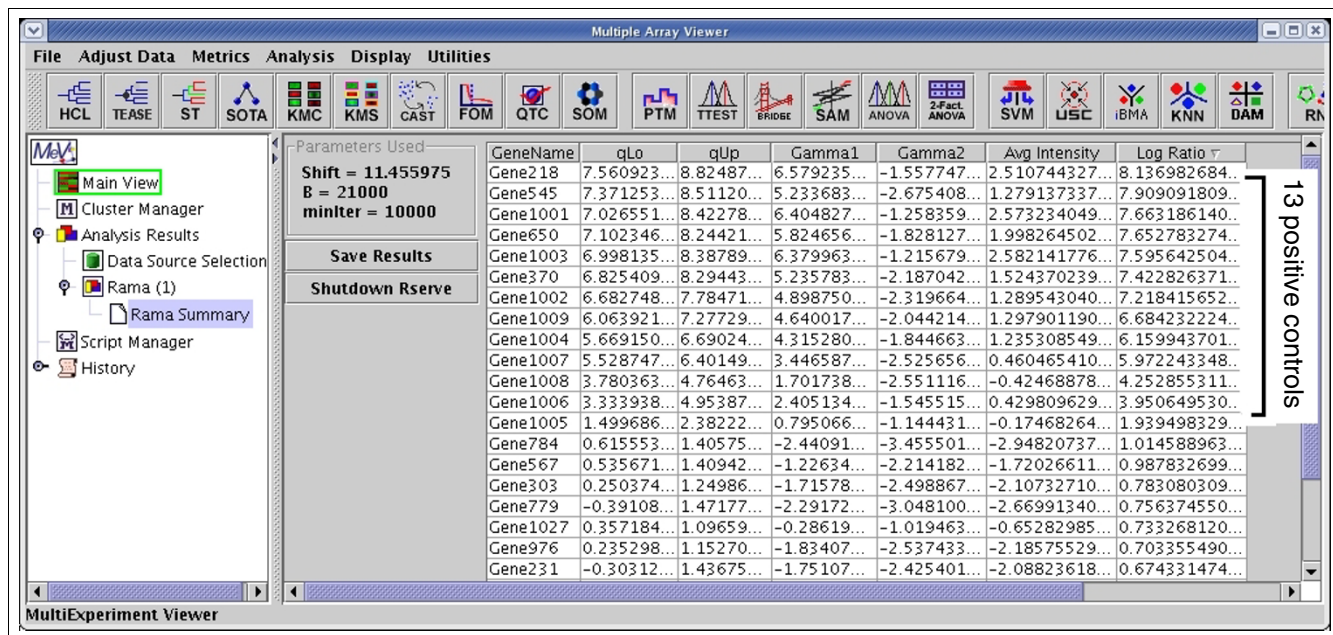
Multiple Array Viewer

File Adjust Data Metrics Analysis Display Utilities

HCL TEASE ST SOTA KMC KMS CAST FOM QTC SOM PTM TTEST BRIDGE SAM ANOVA 2-Fact. ANOVA SVM USC iBMA KNN DAM RN

MeV

Main View
Cluster Manager
Analysis Results
Data Source Selection
Rama (1)
Rama Summary
Script Manager
History

Parameters Used
Shift = 11.455975
B = 21000
minIter = 10000

Save Results
Shutdown Rserve

| GeneName | qLo | qUp | Gamma1 | Gamma2 | Avg Intensity | Log Ratio |
|---|---|---|---|---|---|---|
| Gene218 | 7.560923... | 8.82487... | 6.579235... | -1.557747... | 2.510744327... | 8.136982684... |
| Gene545 | 7.371253... | 8.51120... | 5.233683... | -2.675408... | 1.279137337... | 7.909091809... |
| Gene1001 | 7.026551... | 8.42278... | 6.404827... | -1.258359... | 2.573234049... | 7.663186140... |
| Gene650 | 7.102346... | 8.24421... | 5.824656... | -1.828127... | 1.998264502... | 7.652783274... |
| Gene1003 | 6.998135... | 8.38789... | 6.379963... | -1.215679... | 2.582141776... | 7.595642504... |
| Gene370 | 6.825409... | 8.29443... | 5.235783... | -2.187042... | 1.524370239... | 7.422826371... |
| Gene1002 | 6.682748... | 7.78471... | 4.898750... | -2.319664... | 1.289543040... | 7.218415652... |
| Gene1009 | 6.063921... | 7.27729... | 4.640017... | -2.044214... | 1.297901190... | 6.684232224... |
| Gene1004 | 5.669150... | 6.69024... | 4.315280... | -1.844663... | 1.235308549... | 6.159943701... |
| Gene1007 | 5.528747... | 6.40149... | 3.446587... | -2.525656... | 0.460465410... | 5.972243348... |
| Gene1008 | 3.780363... | 4.76463... | 1.701738... | -2.551116... | -0.42468878... | 4.252855311... |
| Gene1006 | 3.333938... | 4.95387... | 2.405134... | -1.545515... | 0.429809629... | 3.950649530... |
| Gene1005 | 1.499686... | 2.38222... | 0.795066... | -1.144431... | -0.17468264... | 1.939498329... |
| Gene784 | 0.615553... | 1.40575... | -2.44091... | -3.455501... | -2.94820737... | 1.014588963... |
| Gene567 | 0.535671... | 1.40942... | -1.22634... | -2.214182... | -1.72026611... | 0.987832699... |
| Gene303 | 0.250374... | 1.24986... | -1.71578... | -2.498867... | -2.10732710... | 0.783080309... |
| Gene779 | -0.39108... | 1.47177... | -2.29172... | -3.048100... | -2.66991340... | 0.756374550... |
| Gene1027 | 0.357184... | 1.09659... | -0.28619... | -1.019463... | -0.65282985... | 0.733268120... |
| Gene976 | 0.235298... | 1.15270... | -1.83407... | -2.537433... | -2.18575529... | 0.703355490... |
| Gene231 | -0.30312... | 1.43675... | -1.75107... | -2.425401... | -2.08823618... | 0.674331474... |

13 positive controls

MultiExperiment Viewer